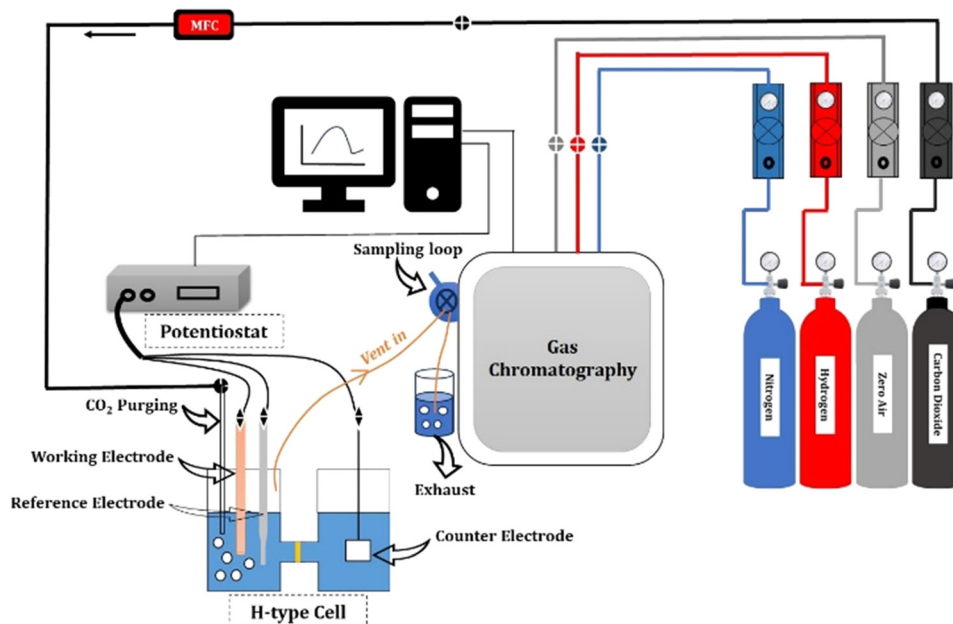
MFC

Sampling loop

Potentiostat

Vent in

Gas Chromatography

$CO_2$ Purging

Working Electrode

Reference Electrode

Exhaust

Counter Electrode

H-type Cell

Nitrogen

Hydrogen

Zero Air

Carbon Dioxide